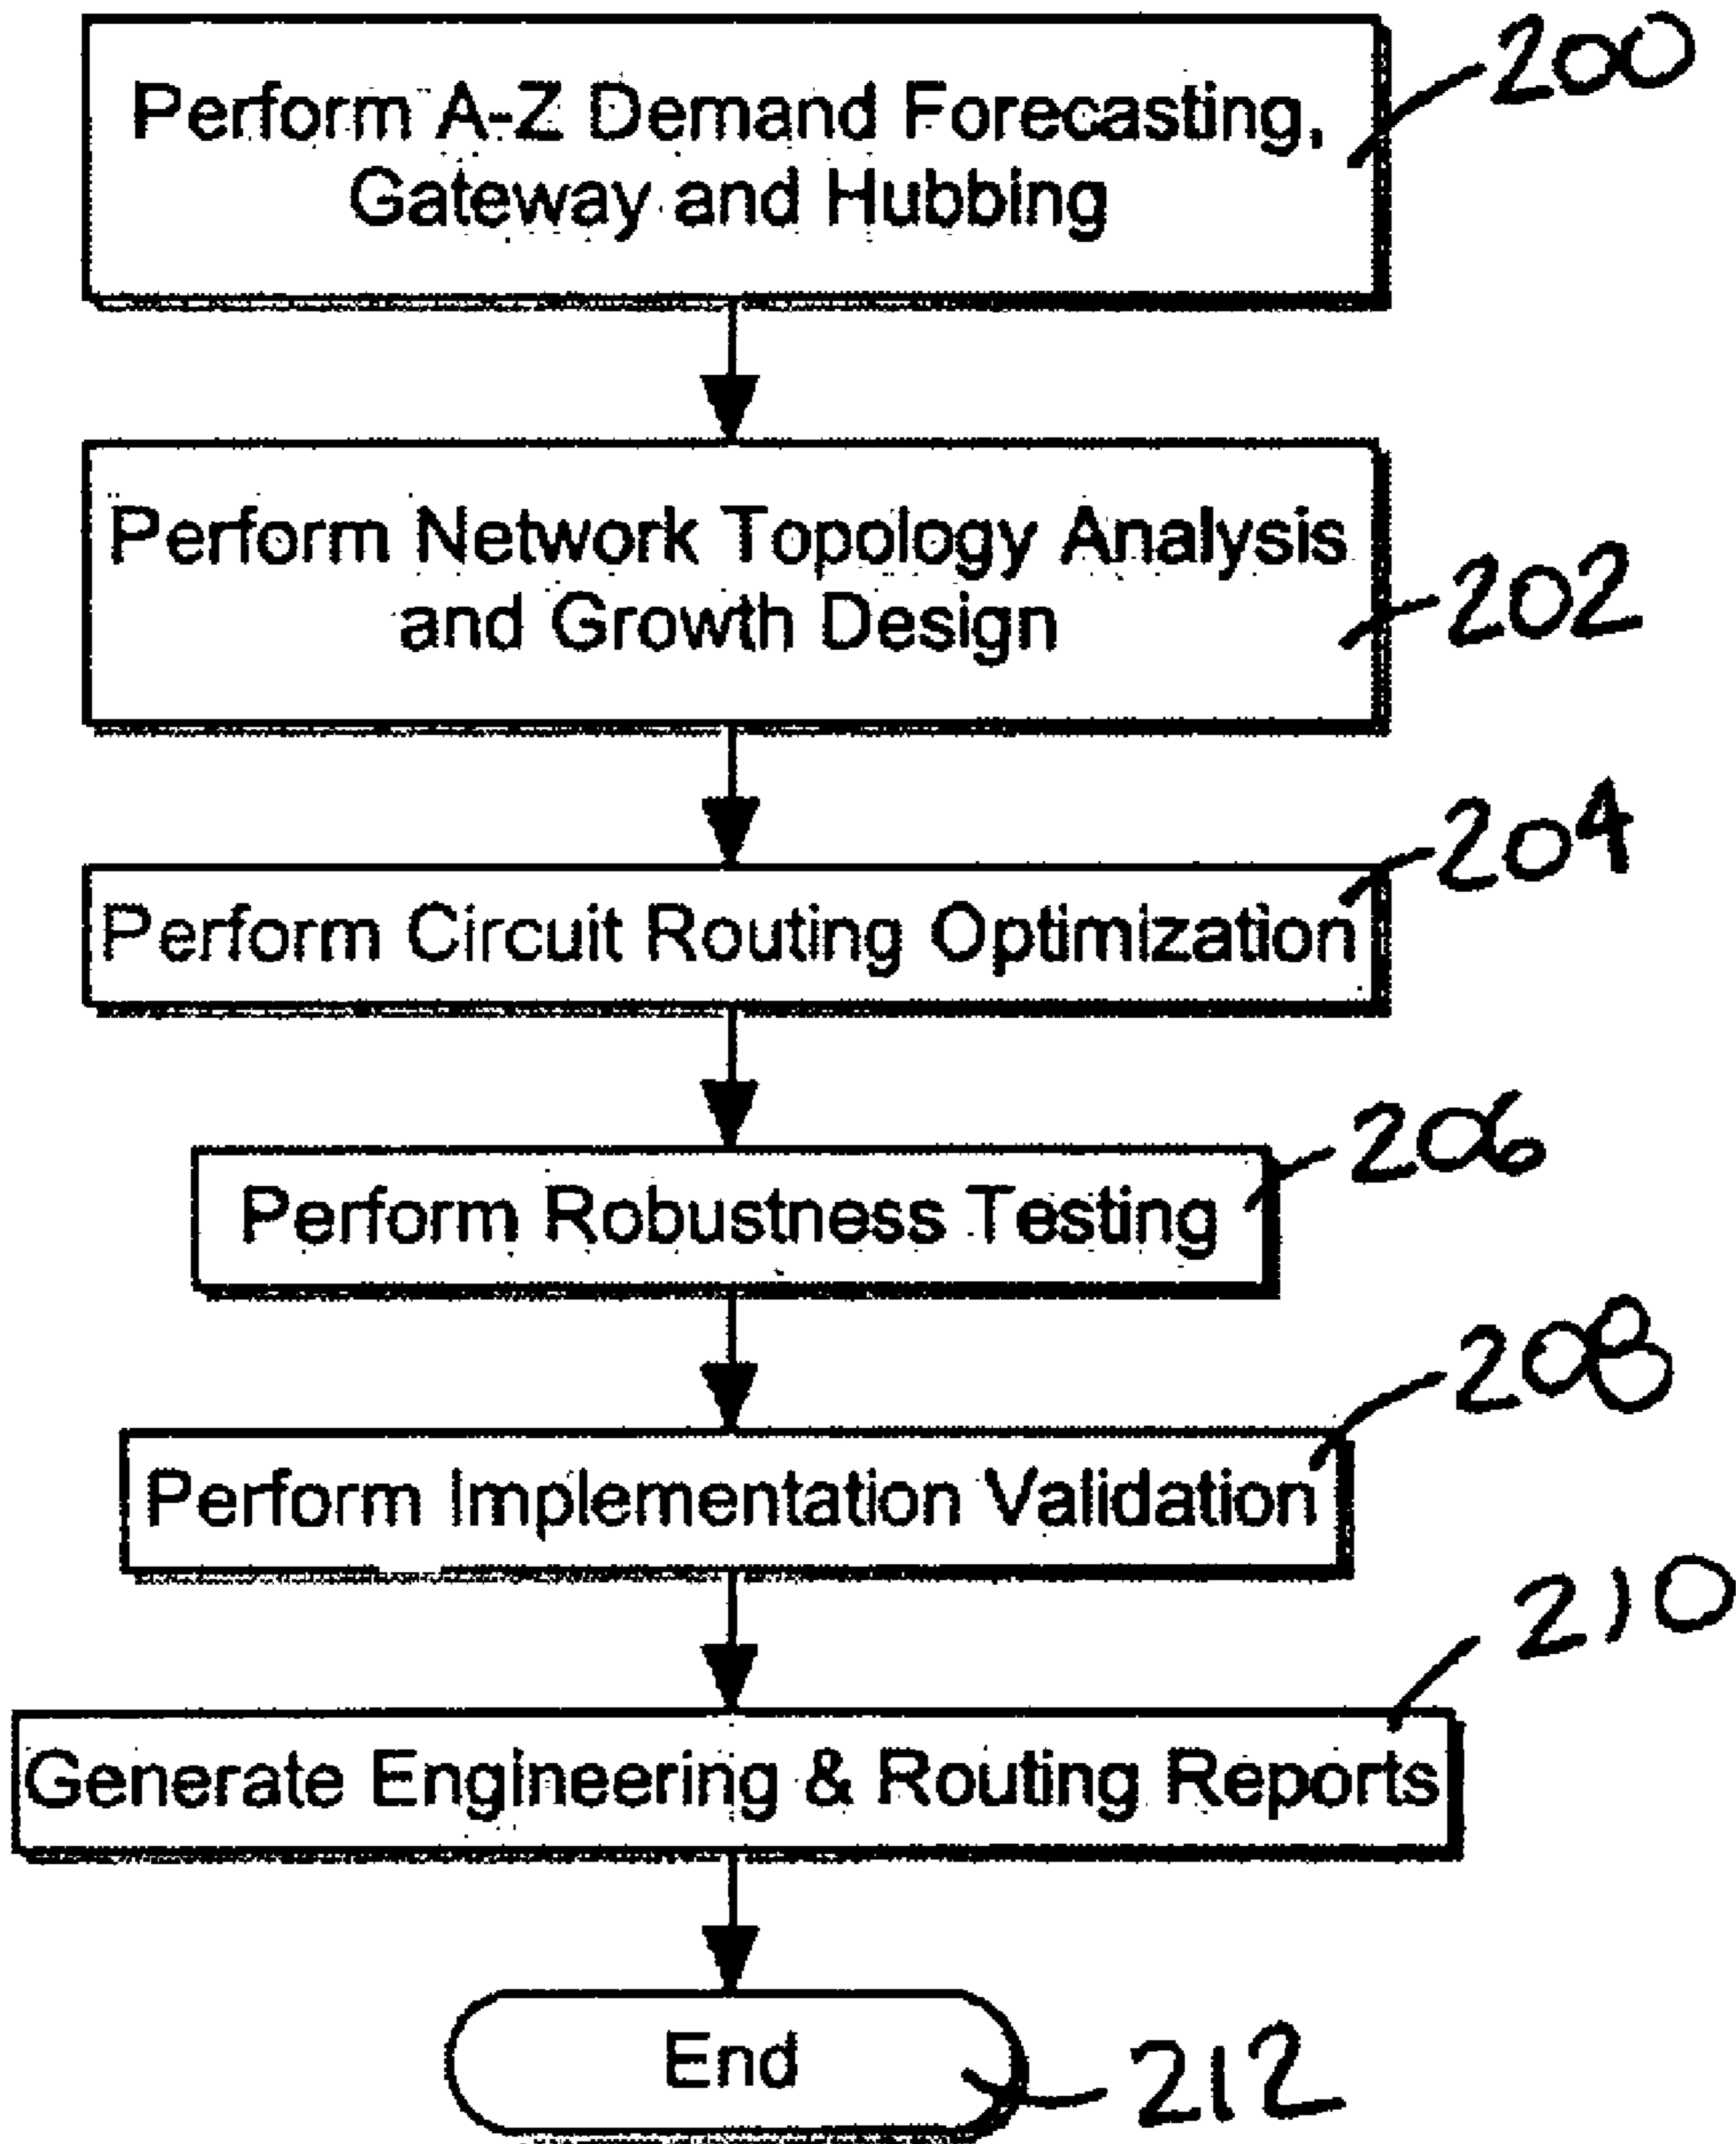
Perform A-Z Demand Forecasting, Gateway and Hubbing

200

Perform Network Topology Analysis and Growth Design

202

204

Perform Circuit Routing Optimization

206

Perform Robustness Testing

208

Perform Implementation Validation

210

Generate Engineering & Routing Reports

End

212